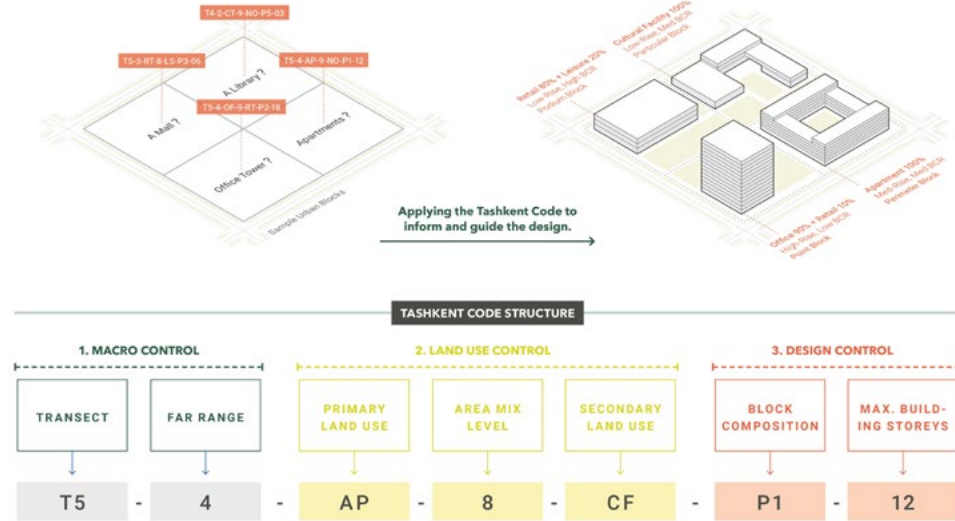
T4-2-CT-9-NO-PS-03

T5-3-RT-8-LS-P3-06

T5-4-AP-9-NO-P1-12

T5-4-OF-9-RT-P2-16

A Library ?

A Mall ?

Apartments ?

Office Tower ?

Sample Urban Blocks

Applying the Tashkent Code to inform and guide the design.

Retail 80% + Leisure 20%
Low Rise, High BCR
Podium Block

Cultural Facility 100%
Low Rise, High BCR
Particular Block

Apartment 100%
Mid-Rise, Med BCR
Perimeter Block

Office 90% + Retail 10%
High-Rise, Low BCR
Point Block

TASHKENT CODE STRUCTURE

1. MACRO CONTROL

2. LAND USE CONTROL

3. DESIGN CONTROL

TRANSECT

FAR RANGE

PRIMARY LAND USE

AREA MIX LEVEL

SECONDARY LAND USE

BLOCK COMPOSITION

MAX. BUILDING STOREYS

T5 - 4 - AP - 8 - CF - P1 - 12